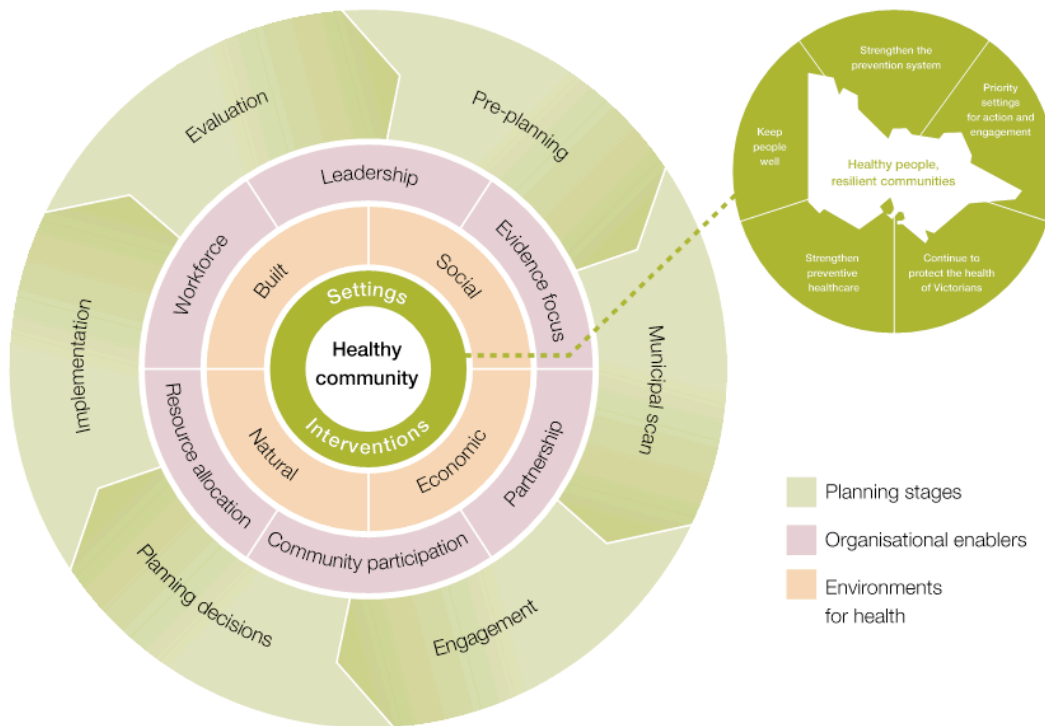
Evaluation

Pre-planning

Implementation

Municipal scan

Planning decisions

Engagement

Leadership

Workforce

Evidence focus

Resource allocation

Partnership

Community participation

Built

Social

Natural

Economic

Settings

Healthy community

Interventions

Strengthen the prevention system

Priority settings for action and engagement

Keep people well

Healthy people, resilient communities

Strengthen preventive healthcare

Continue to protect the health of Victorians

Planning stages

Organisational enablers

Environments for health